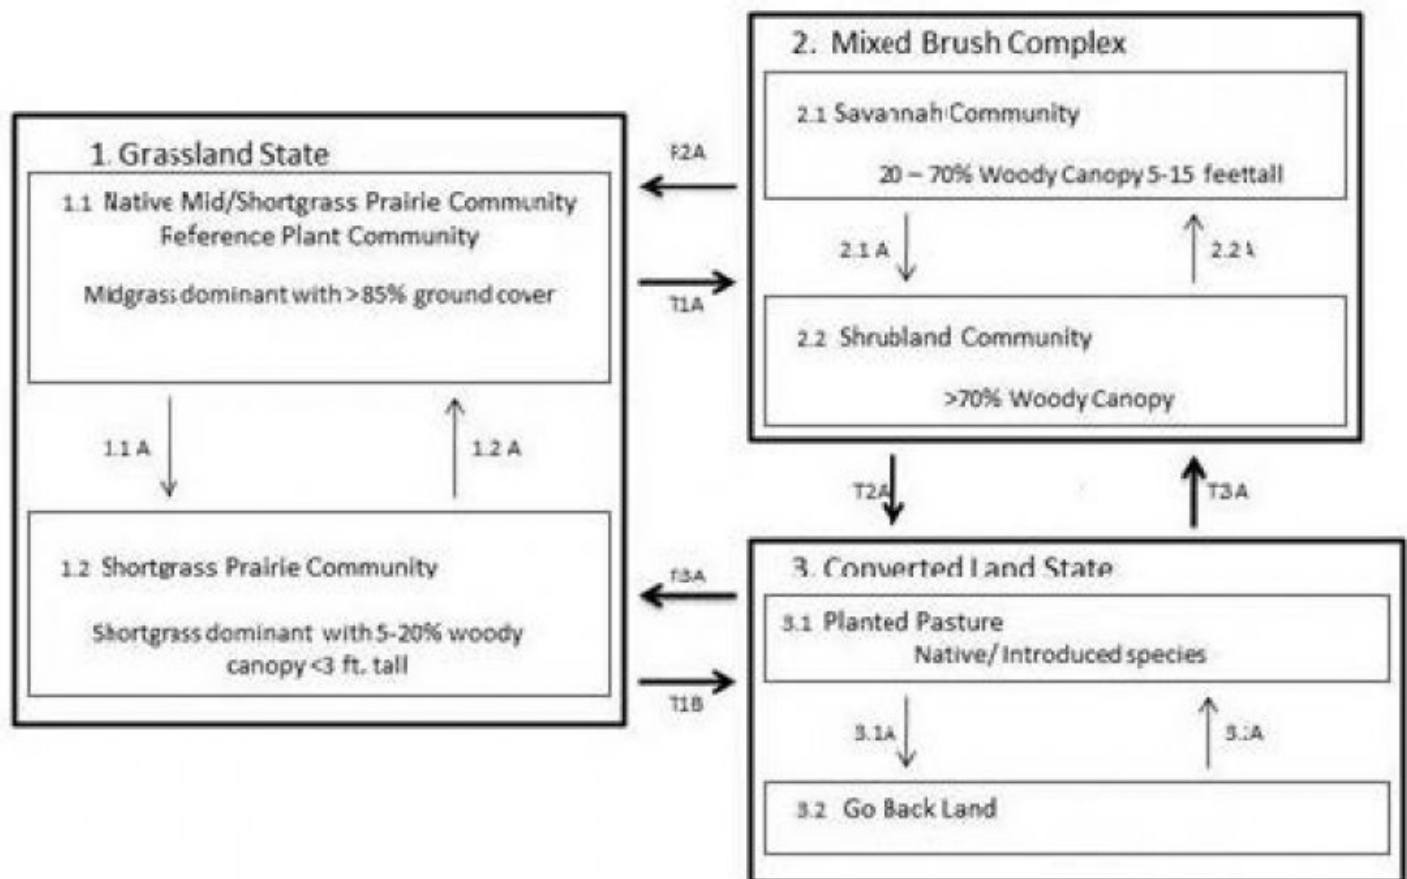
1. Grassland State

1.1 Native Mid/Shortgrass Prairie Community Feference Plant Community

Midgrass dominant with >85% ground cover

1.1 A

1.2 A

1.2 Shortgrass Prairie Community

Shortgrass dominant with 5-20% woody canopy <3 ft. tall

R2A

T1A

T3A

T1B

2. Mixed Brush Complex

2.1 Savannah Community

20 – 70% Woody Canopy 5-15 feettall

2.1 A

2.2 A

2.2 Shrubland Community

>70% Woody Canopy

T2A

T3A

3. Converted Land State

3.1 Planted Pasture
Native/ Introduced species

3.1A

3.2A

3.2 Go Back Land